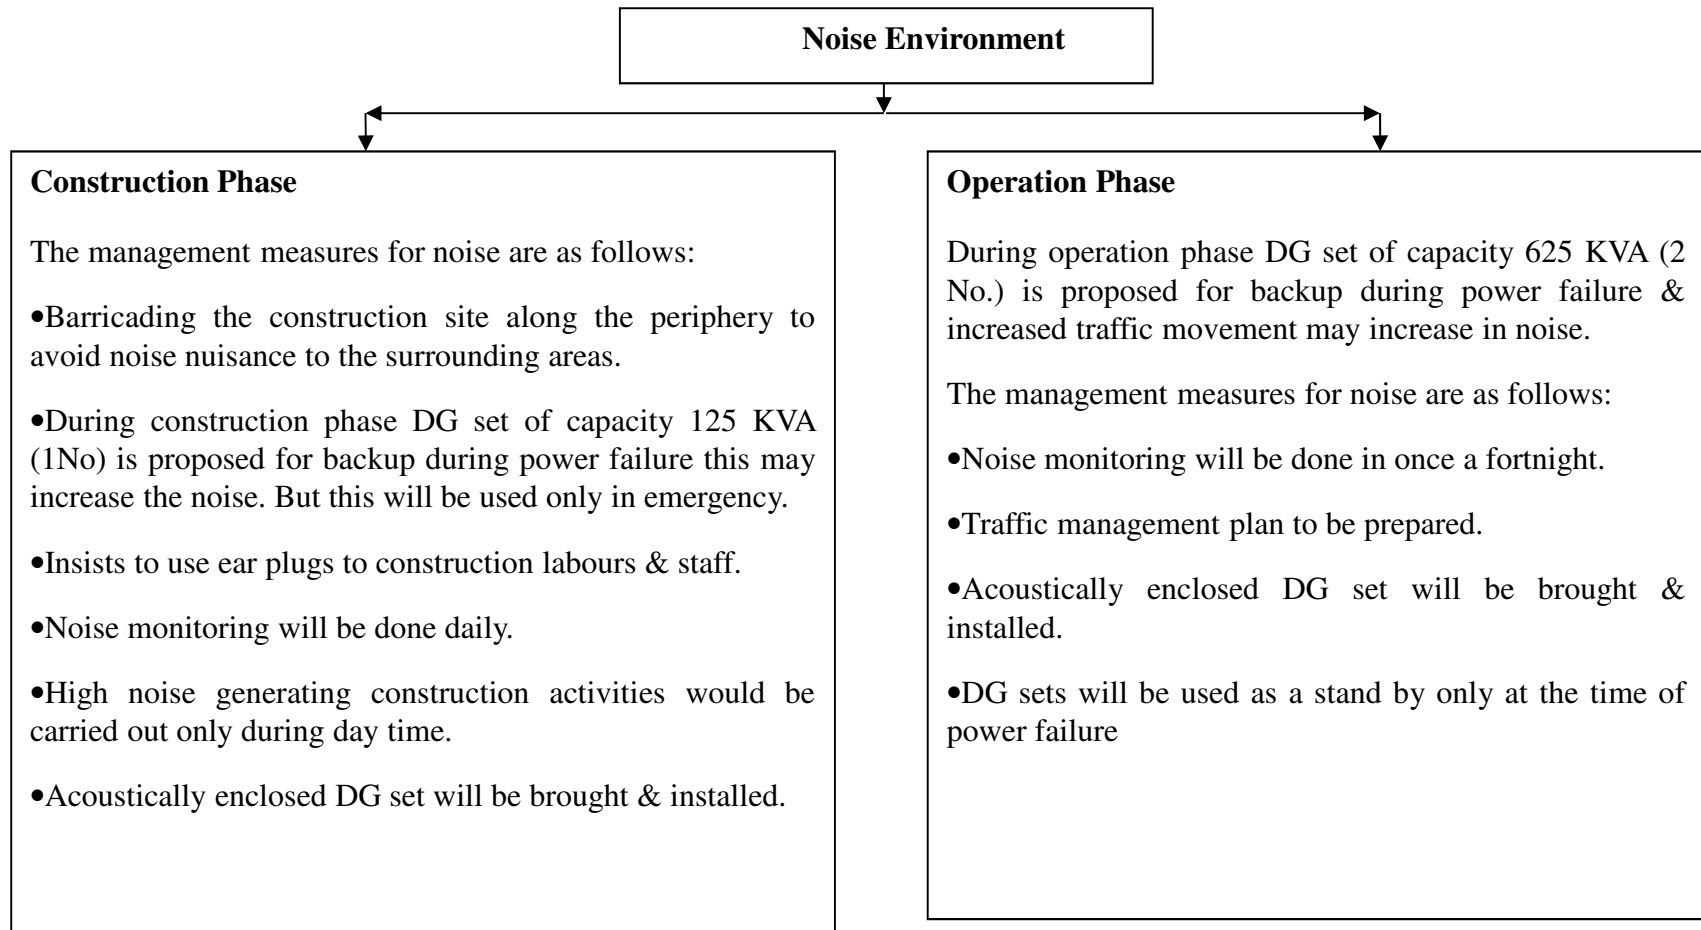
Noise Environment

Construction Phase

The management measures for noise are as follows:

•Barricading the construction site along the periphery to avoid noise nuisance to the surrounding areas.

•During construction phase DG set of capacity 125 KVA (1No) is proposed for backup during power failure this may increase the noise. But this will be used only in emergency.

•Insists to use ear plugs to construction labours & staff.

•Noise monitoring will be done daily.

•High noise generating construction activities would be carried out only during day time.

•Acoustically enclosed DG set will be brought & installed.

Operation Phase

During operation phase DG set of capacity 625 KVA (2 No.) is proposed for backup during power failure & increased traffic movement may increase in noise.

The management measures for noise are as follows:

•Noise monitoring will be done in once a fortnight.

•Traffic management plan to be prepared.

•Acoustically enclosed DG set will be brought & installed.

•DG sets will be used as a stand by only at the time of power failure